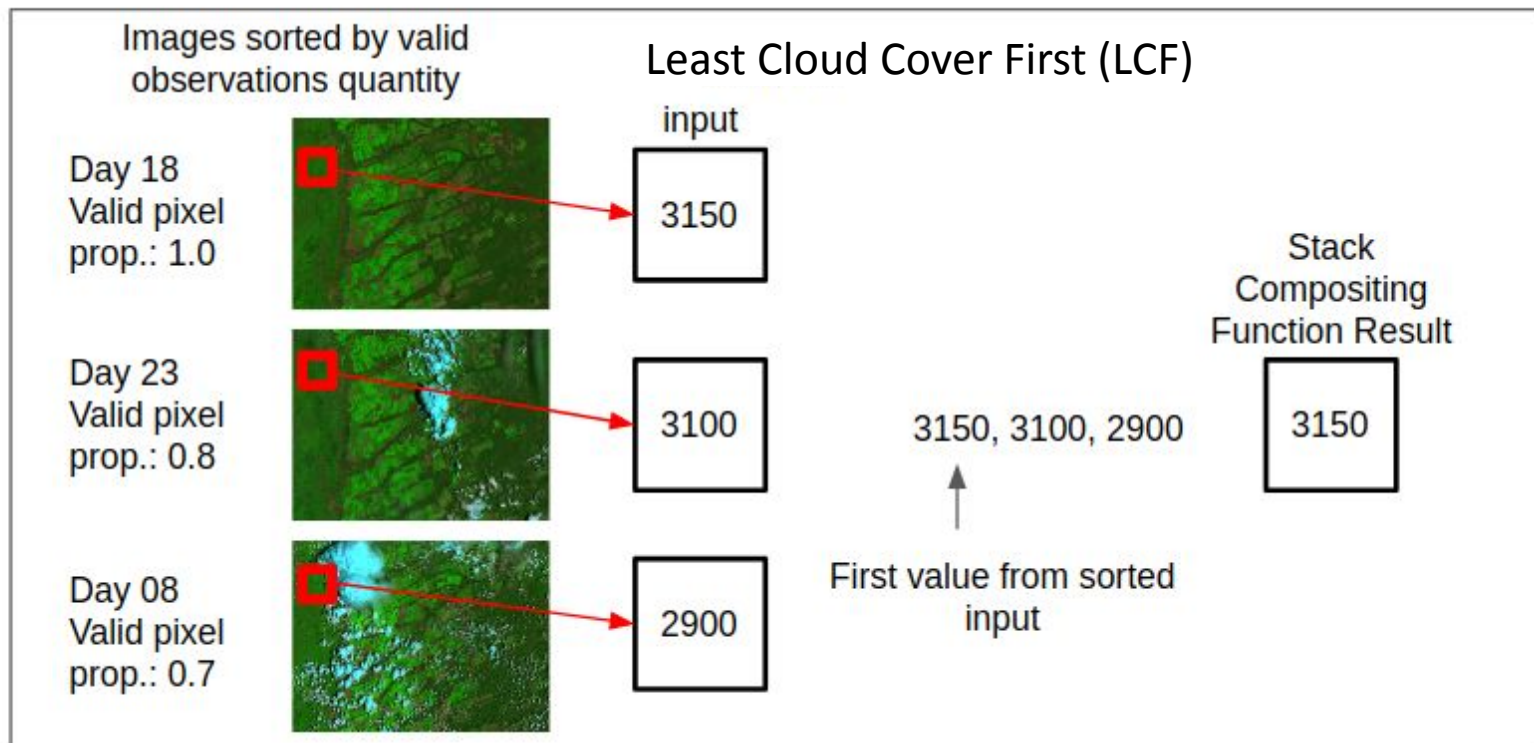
Images sorted by valid observations quantity

Least Cloud Cover First (LCF)

input

Day 18
Valid pixel
prop.: 1.0

3150

Day 23
Valid pixel
prop.: 0.8

3100

Day 08
Valid pixel
prop.: 0.7

2900

3150, 3100, 2900

First value from sorted input

Stack Compositing Function Result

3150